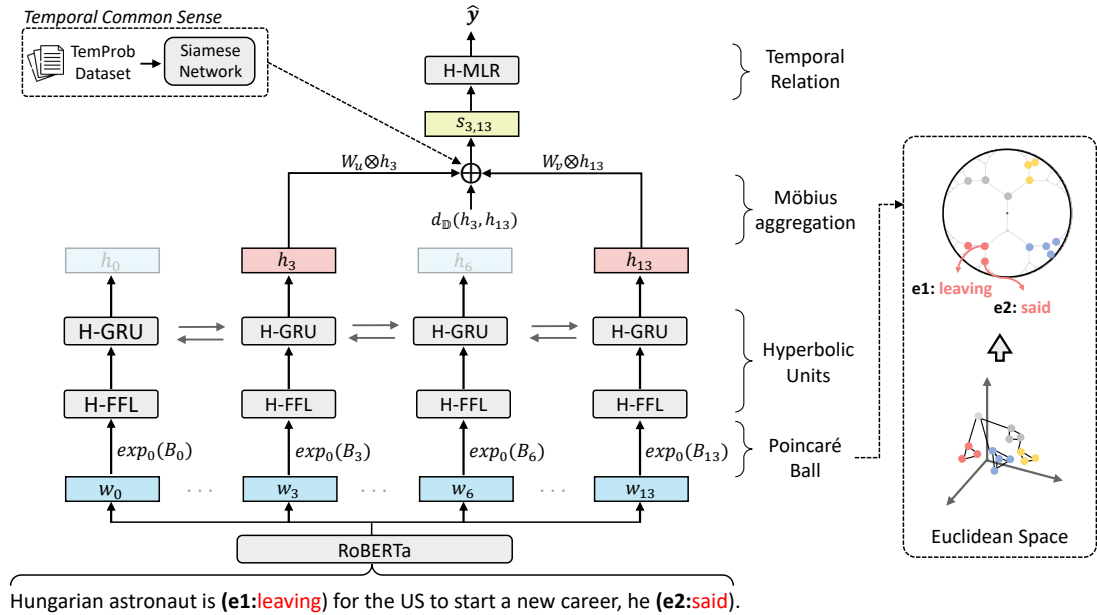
Temporal Common Sense

TemProb Dataset

Siamese Network

$\hat{y}$

H-MLR

Temporal Relation

$s_{3,13}$

$W_u \otimes h_3$

$W_v \otimes h_{13}$

$d_{\mathbb{D}}(h_3, h_{13})$

Möbius aggregation

$h_0$

$h_3$

$h_6$

$h_{13}$

H-GRU

H-GRU

H-GRU

H-GRU

Hyperbolic Units

H-FFL

H-FFL

H-FFL

H-FFL

$exp_0(B_0)$

$exp_0(B_3)$

$exp_0(B_6)$

$exp_0(B_{13})$

Poincaré Ball

$w_0$

· · ·

$w_3$

· · ·

$w_6$

· · ·

$w_{13}$

RoBERTa

e1: leaving

e2: said

Euclidean Space

Hungarian astronaut is (e1:leaving) for the US to start a new career, he (e2:said).